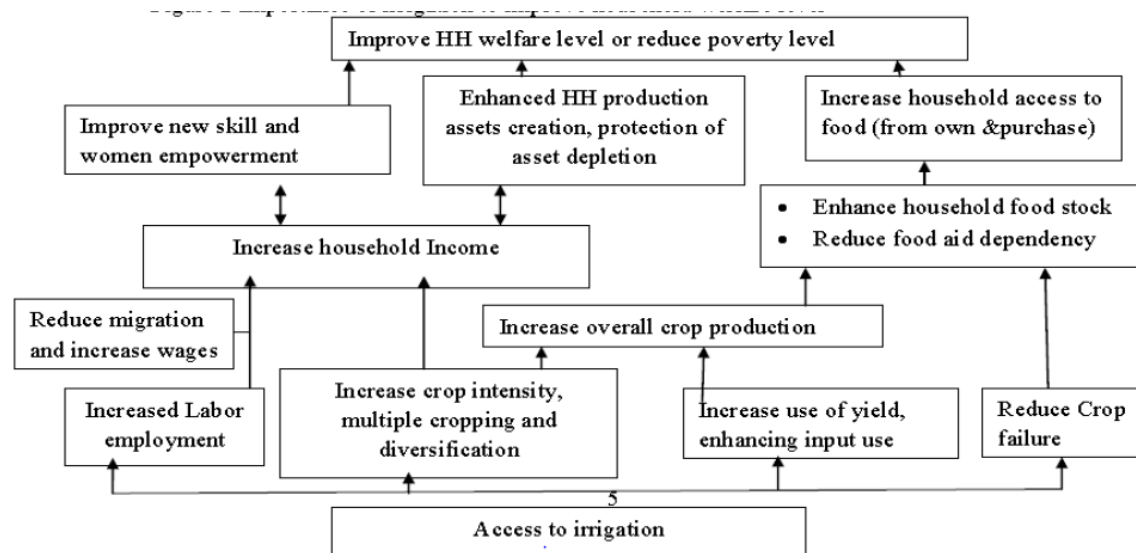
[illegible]

Improve HH welfare level or reduce poverty level

Improve new skill and women empowerment

Enhanced HH production assets creation, protection of asset depletion

Increase household access to food (from own &purchase)

• Enhance household food stock
• Reduce food aid dependency

Increase household Income

Reduce migration and increase wages

Increase overall crop production

Increased Labor employment

Increase crop intensity, multiple cropping and diversification

Increase use of yield, enhancing input use

Reduce Crop failure

5

Access to irrigation